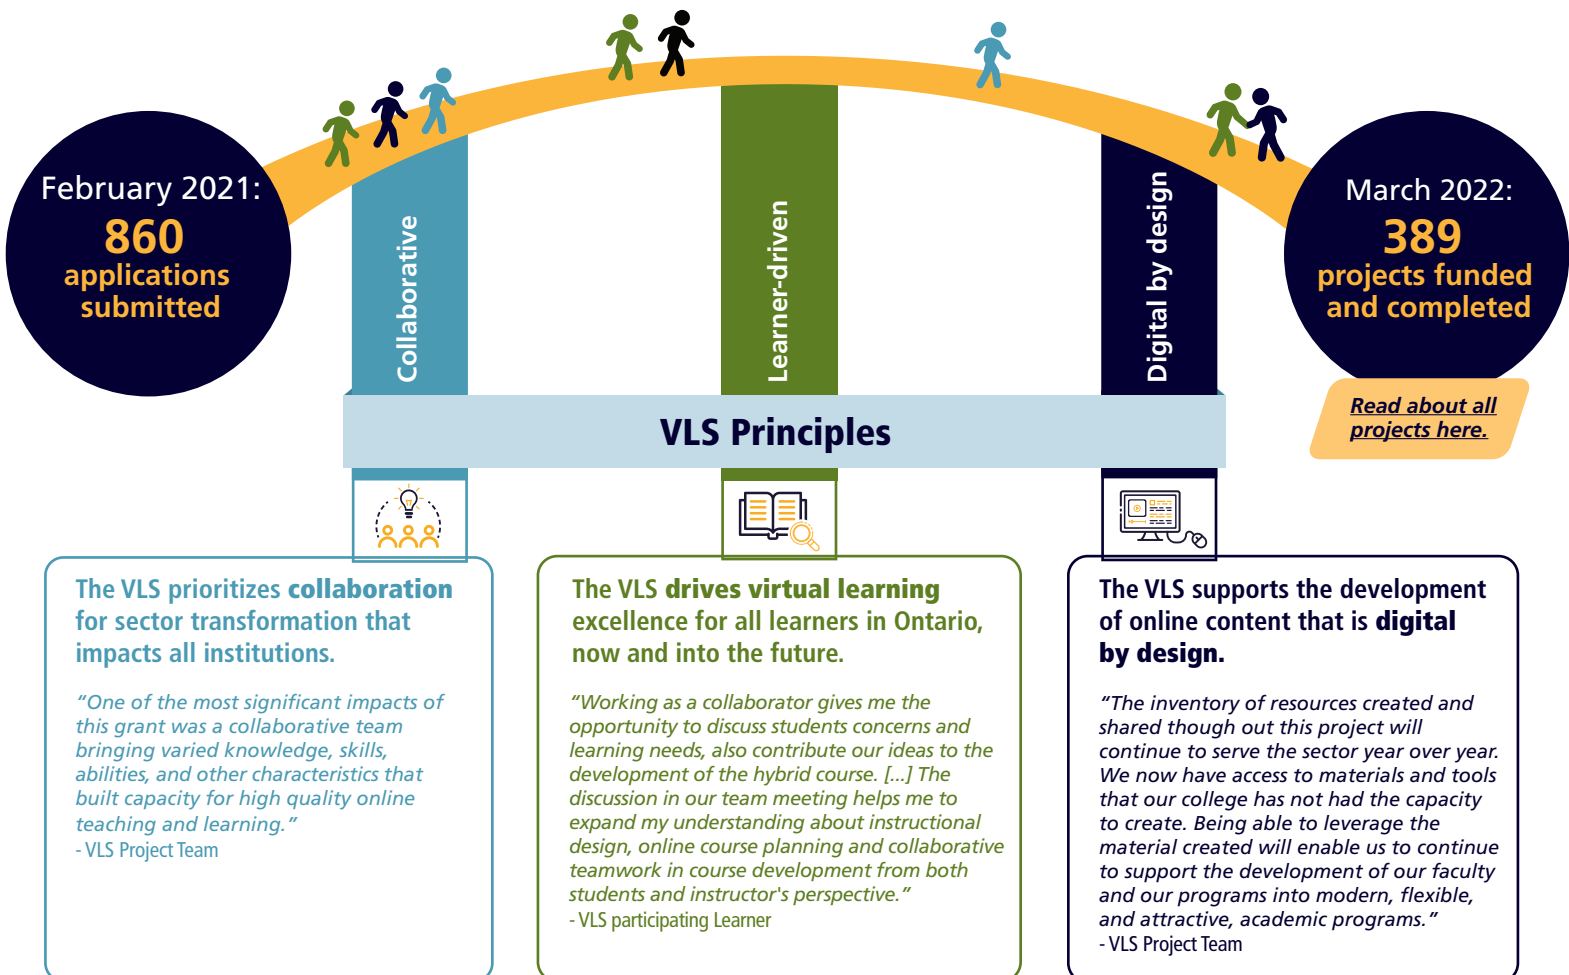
February 2021:
860
applications submitted

Collaborative

Learner-driven

Digital by design

March 2022:
389
projects funded and completed

Read about all projects here.

VLS Principles

The VLS prioritizes collaboration for sector transformation that impacts all institutions.

“One of the most significant impacts of this grant was a collaborative team bringing varied knowledge, skills, abilities, and other characteristics that built capacity for high quality online teaching and learning.”
- VLS Project Team

The VLS drives virtual learning excellence for all learners in Ontario, now and into the future.

“Working as a collaborator gives me the opportunity to discuss students concerns and learning needs, also contribute our ideas to the development of the hybrid course. [...] The discussion in our team meeting helps me to expand my understanding about instructional design, online course planning and collaborative teamwork in course development from both students and instructor's perspective.”
- VLS participating Learner

The VLS supports the development of online content that is digital by design.

“The inventory of resources created and shared though out this project will continue to serve the sector year over year. We now have access to materials and tools that our college has not had the capacity to create. Being able to leverage the material created will enable us to continue to support the development of our faculty and our programs into modern, flexible, and attractive, academic programs.”
- VLS Project Team